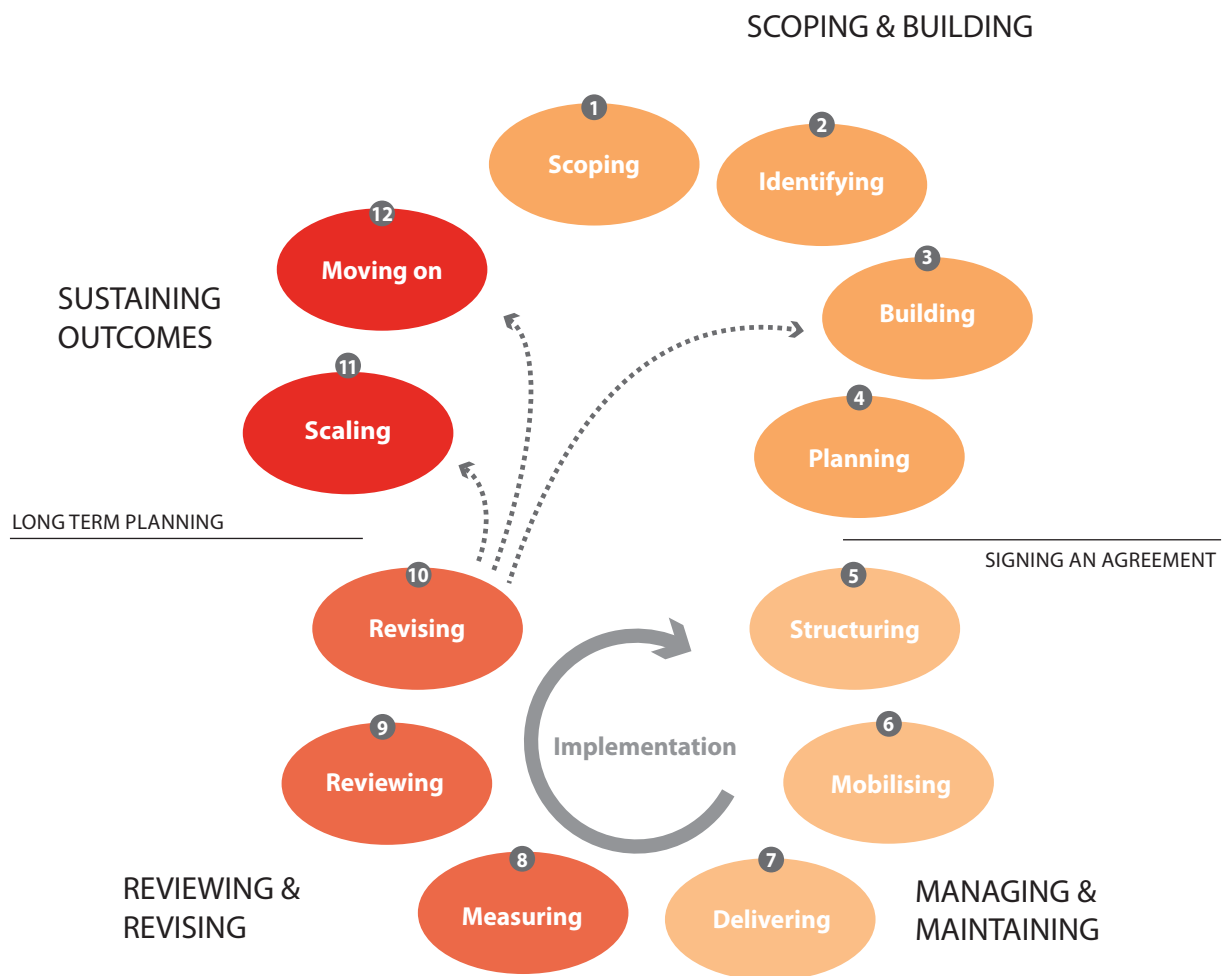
SCOPING & BUILDING

1 Scoping

2 Identifying

3 Building

4 Planning

SUSTAINING OUTCOMES

12 Moving on

11 Scaling

LONG TERM PLANNING

SIGNING AN AGREEMENT

10 Revising

5 Structuring

Implementation

9 Reviewing

6 Mobilising

8 Measuring

7 Delivering

REVIEWING & REVISING

MANAGING & MAINTAINING